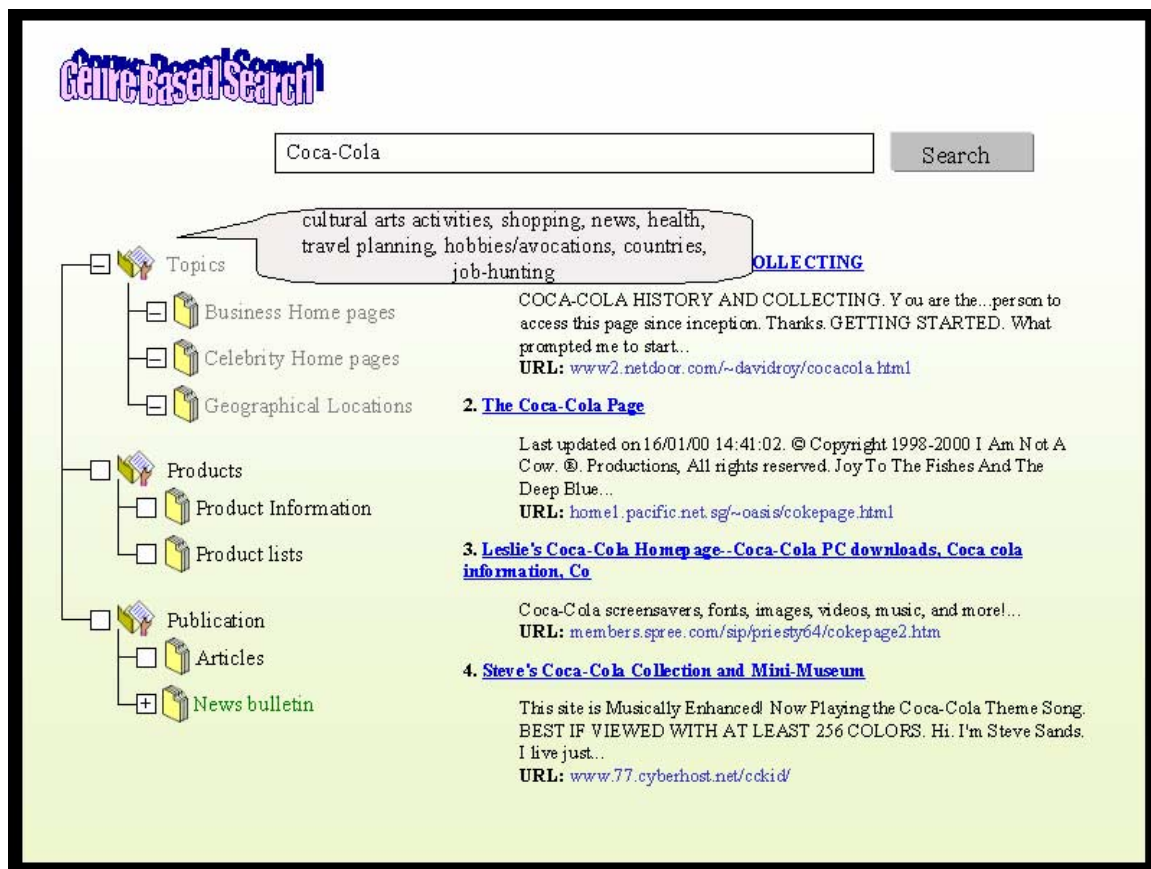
Genre Based Search

Coca-Cola

Search

cultural arts activities, shopping, news, health, travel planning, hobbies/avocations, countries, job-hunting

Topics

Business Home pages

Celebrity Home pages

Geographical Locations

Products

Product Information

Product lists

Publication

Articles

News bulletin

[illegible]OLLECTING

COCA-COLA HISTORY AND COLLECTING. You are the...person to access this page since inception. Thanks. GETTING STARTED. What prompted me to start...
**URL:** www2.netdoor.com/~davidroy/cocacola.html

2. The Coca-Cola Page

Last updated on 16/01/00 14:41:02. © Copyright 1998-2000 I Am Not A Cow. ®. Productions, All rights reserved. Joy To The Fishes And The Deep Blue...
**URL:** home1.pacific.net.sg/~oasis/cokepage.html

3. Leslie's Coca-Cola Homepage--Coca-Cola PC downloads, Coca cola information, Co

Coca-Cola screensavers, fonts, images, videos, music, and more!...
**URL:** members.spree.com/sip/priesty64/cokepage2.htm

4. Steve's Coca-Cola Collection and Mini-Museum

This site is Musically Enhanced! Now Playing the Coca-Cola Theme Song. BEST IF VIEWED WITH AT LEAST 256 COLORS. Hi. I'm Steve Sands. I live just...
**URL:** www.77.cyberhost.net/cckid/